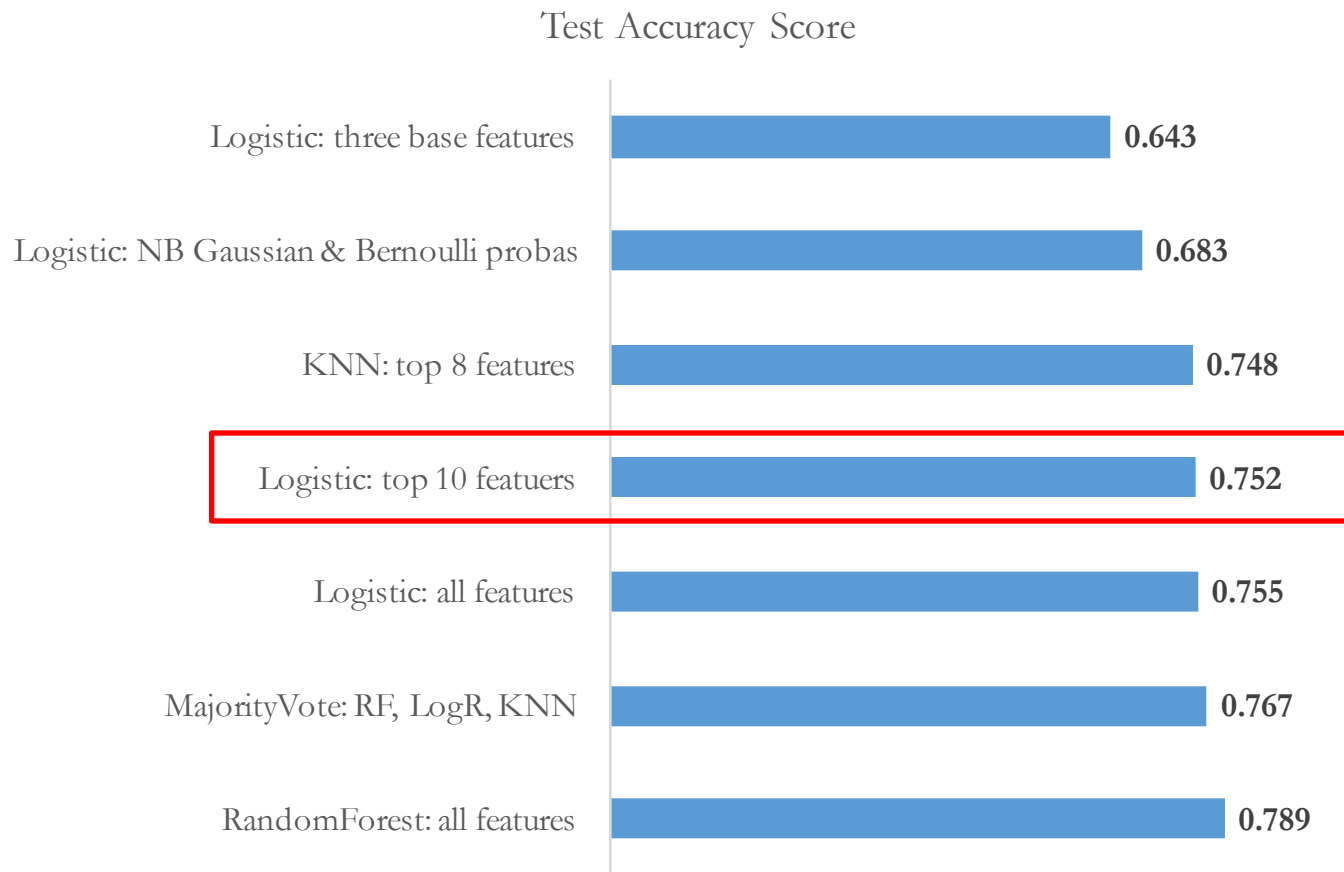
Test Accuracy Score

Logistic: three base features 0.643

Logistic: NB Gaussian & Bernoulli probas 0.683

KNN: top 8 features 0.748

Logistic: top 10 featuers 0.752

Logistic: all features 0.755

MajorityVote: RF, LogR, KNN 0.767

RandomForest: all features 0.789